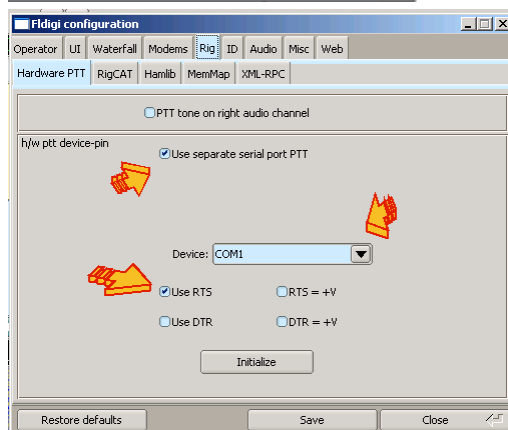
Fldigi configuration

Operator | UI | Waterfall | Modems | Rig | ID | Audio | Misc | Web

Hardware PTT | RigCAT | Hamlib | MemMap | XML-RPC

PTT tone on right audio channel

h/w ptt device-pin

Use separate serial port PTT

Device: COM1

Use RTS

RTS = +V

Use DTR

DTR = +V

Initialize

Restore defaults

Save

Close